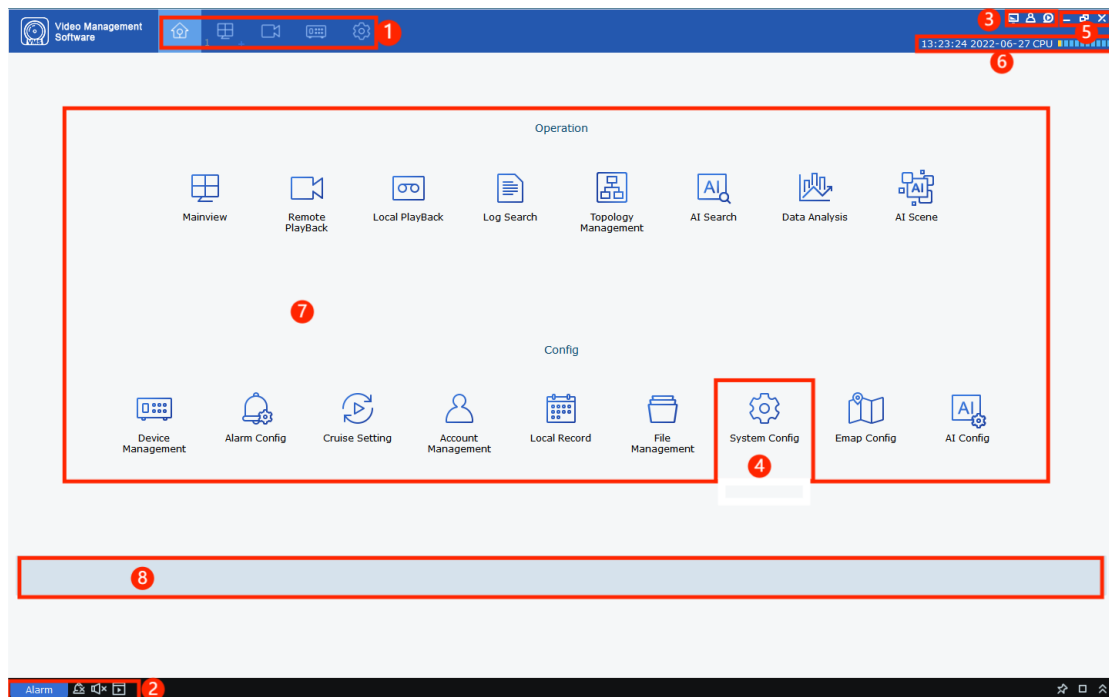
Video Management Software

1

3

5

13:23:24 2022-06-27 CPU

6

Operation

Mainview

Remote PlayBack

Local PlayBack

Log Search

Topology Management

AI Search

Data Analysis

AI Scene

7

Config

Device Management

Alarm Config

Cruise Setting

Account Management

Local Record

File Management

System Config

Emap Config

AI Config

4

8

Alarm

2